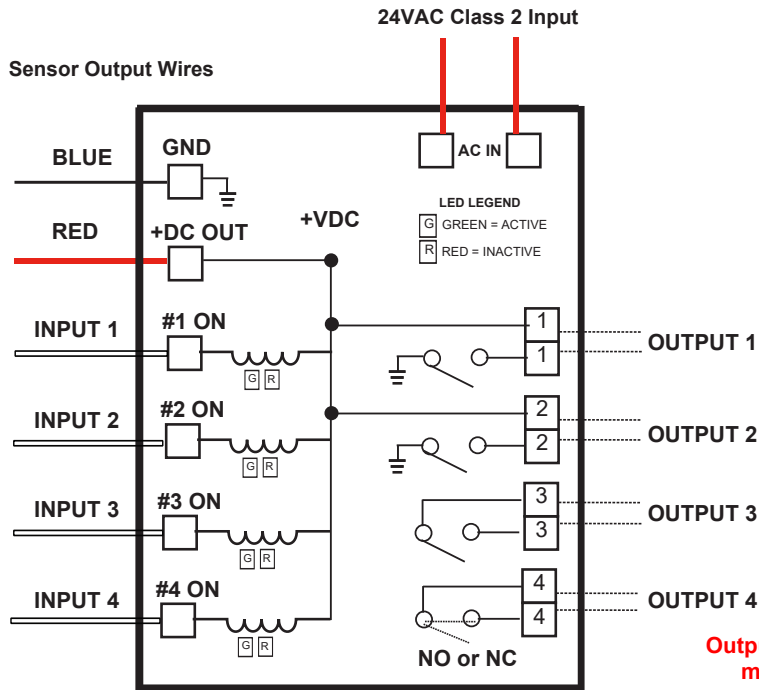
24VAC Class 2 Input

Sensor Output Wires

AC IN

BLUE

GND

RED

+DC OUT

+VDC

LED LEGEND

G GREEN = ACTIVE

R RED = INACTIVE

INPUT 1

#1 ON

G R

1

1

OUTPUT 1

INPUT 2

#2 ON

G R

2

2

OUTPUT 2

INPUT 3

#3 ON

G R

3

3

OUTPUT 3

INPUT 4

#4 ON

G R

4

4

OUTPUT 4

NO or NC

Outp
m